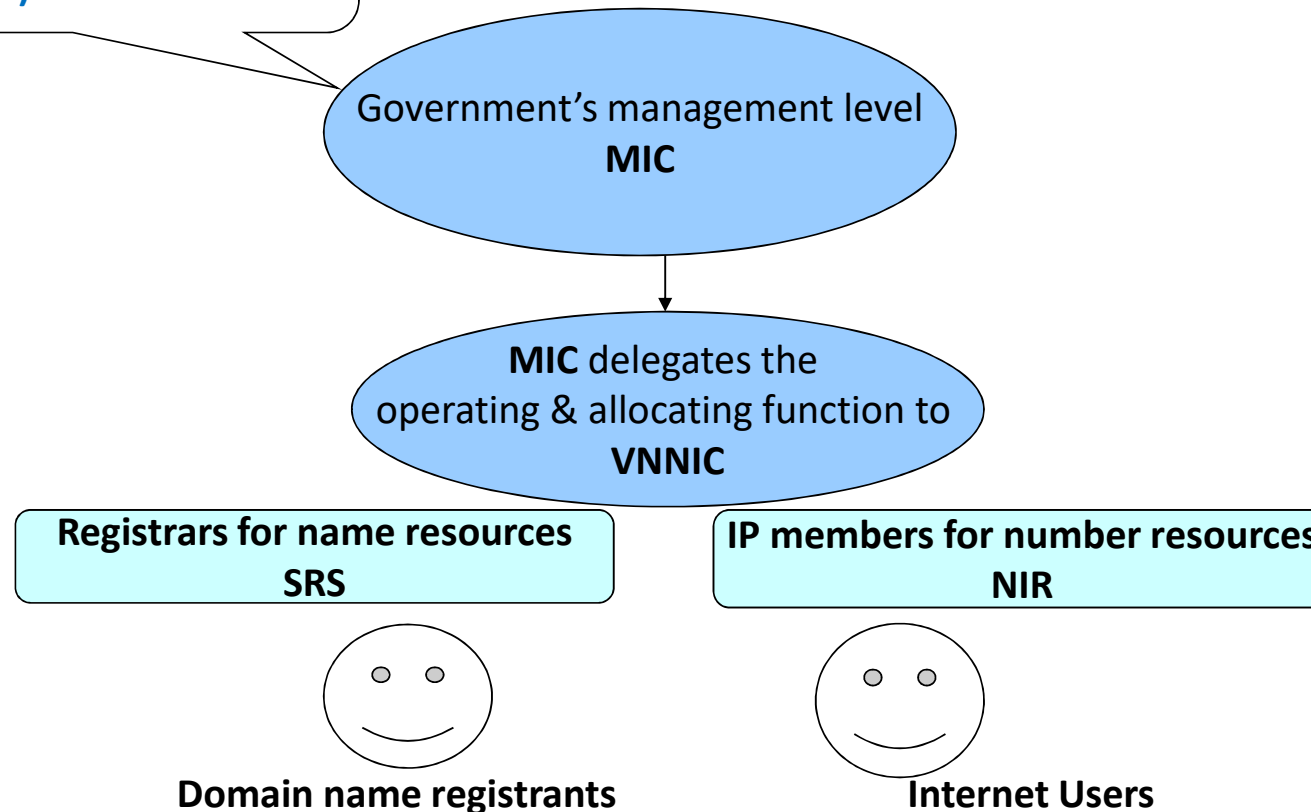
Government's management level
**MIC**

**MIC** delegates the operating & allocating function to **VNNIC**

**Registrars for name resources SRS**

**IP members for number resources NIR**

**Domain name registrants**

**Internet Users**